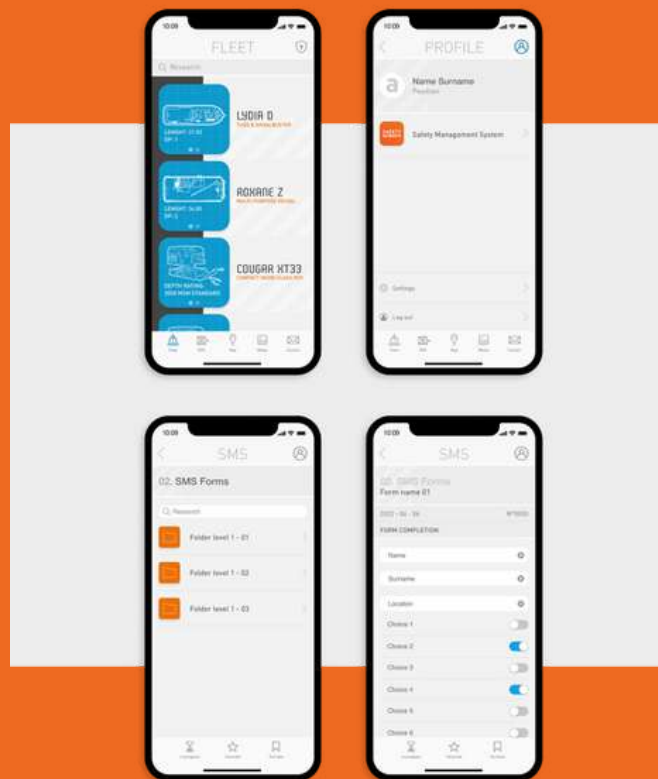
10:09

FLEET

Research

LYDIA D

LENGHT: 27.82

ROXANE Z

MULTI PURPOSE VESSEL

LENGHT: 34.00

COUGAR XT33

DEPTH RATING 3000 MSW STANDARD

Fleet

10:09

PROFILE

Name Surname

Position

Safety Management System

Settings

Log out

10:09

SMS

02. SMS Forms

Research

Folder level 1 - 01

Folder level 1 - 02

Folder level 1 - 03

10:09

SMS

02. SMS Forms

Form name 01

2022 - 06 - 30

FORM COMPLETION

Name

Surname

Location

Choice 1

Choice 2

Choice 3

Choice 4

Choice 5

Choice 6